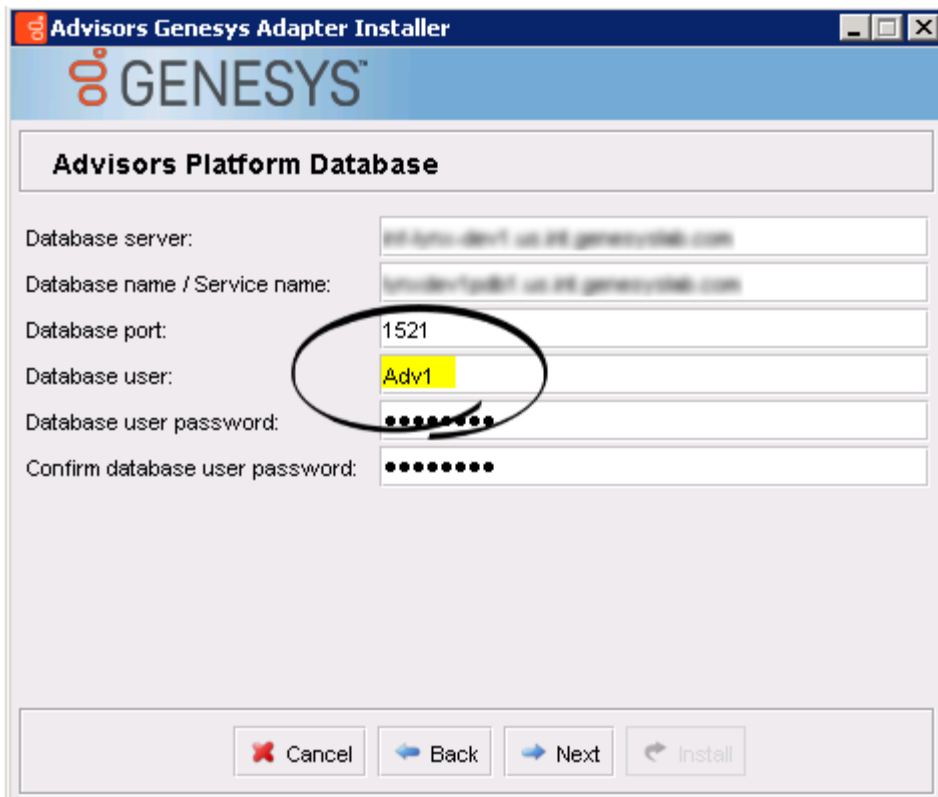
Advisors Genesys Adapter Installer

GENESYS

Advisors Platform Database

Database server: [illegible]

Database name / Service name: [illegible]

Database port: 1521

Database user: Adv1

Database user password: ••••••••

Confirm database user password: •••••••••

Cancel Back Next Install